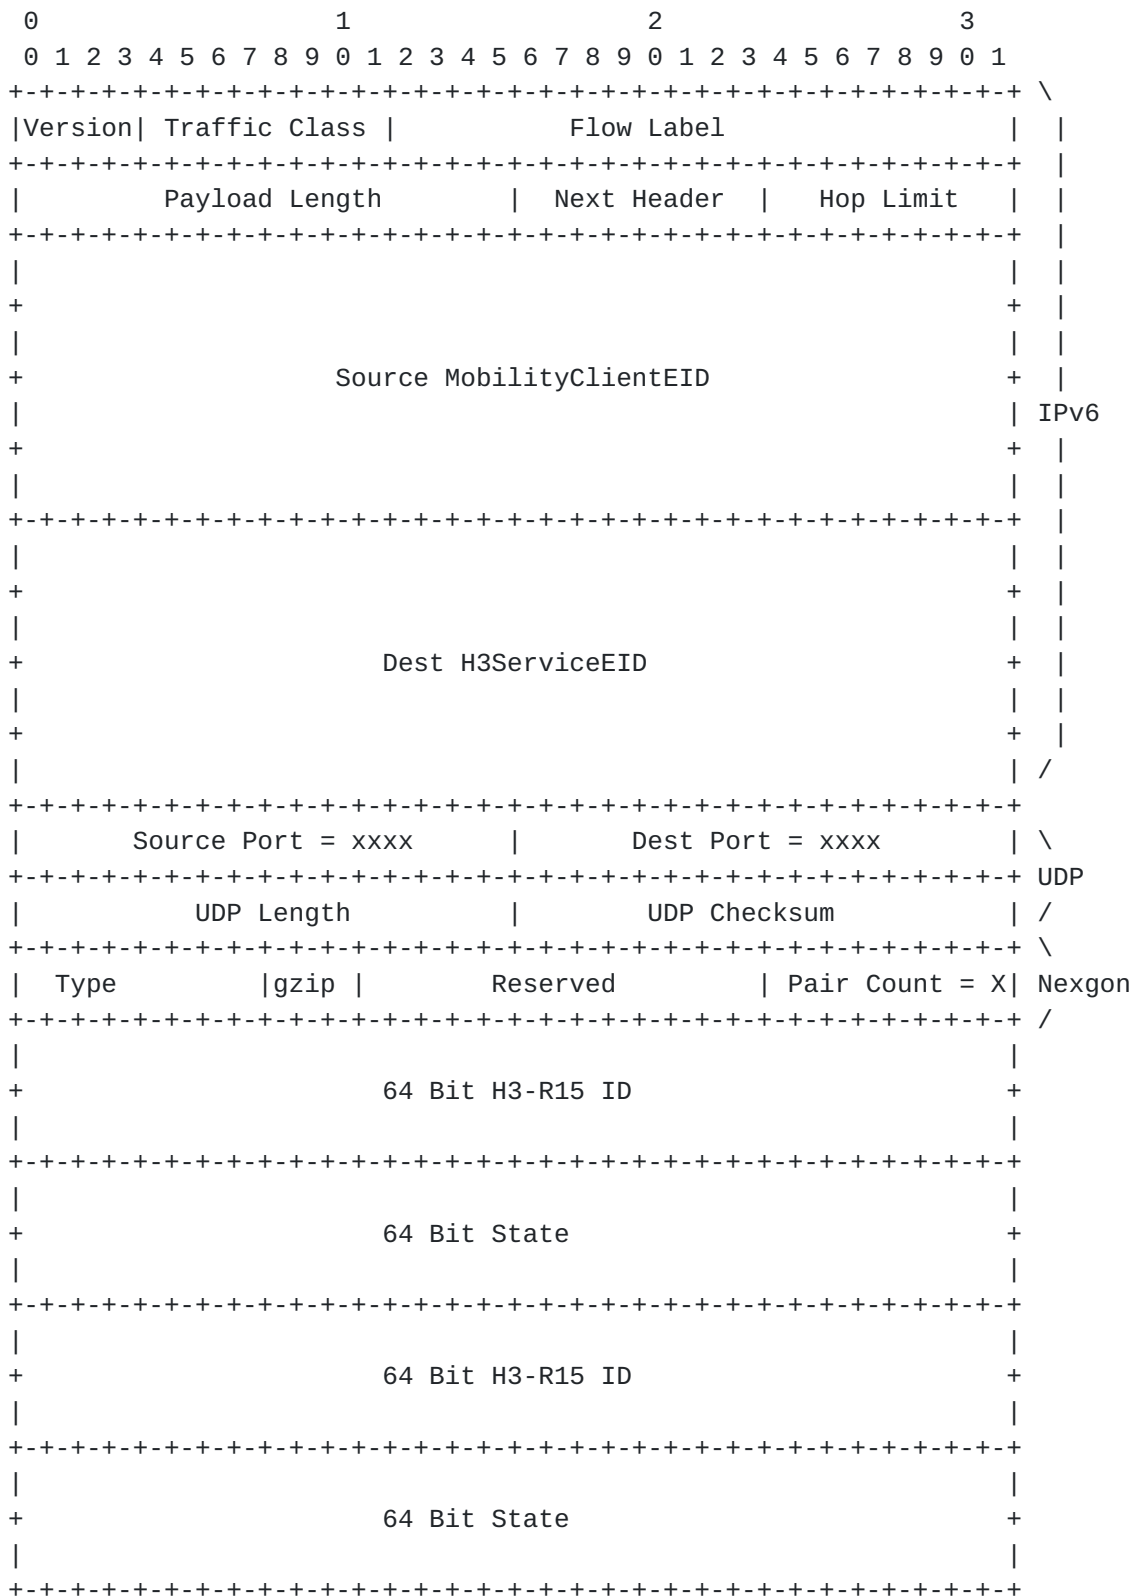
0                   1                   2                   3
 0 1 2 3 4 5 6 7 8 9 0 1 2 3 4 5 6 7 8 9 0 1 2 3 4 5 6 7 8 9 0 1
+-+-+-+-+-+-+-+-+-+-+-+-+-+-+-+-+-+-+-+-+-+-+-+-+-+-+-+-+-+-+-+-+ \
|Version| Traffic Class |           Flow Label                  |  |
+-+-+-+-+-+-+-+-+-+-+-+-+-+-+-+-+-+-+-+-+-+-+-+-+-+-+-+-+-+-+-+-+  |
|         Payload Length        |  Next Header  |   Hop Limit   |  |
+-+-+-+-+-+-+-+-+-+-+-+-+-+-+-+-+-+-+-+-+-+-+-+-+-+-+-+-+-+-+-+-+  |
|                                                               |  |
+                                                               +  |
|                                                               |  |
+                     Source MobilityClientEID                  +  |
|                                                               | IPv6
+                                                               +  |
|                                                               |  |
+-+-+-+-+-+-+-+-+-+-+-+-+-+-+-+-+-+-+-+-+-+-+-+-+-+-+-+-+-+-+-+-+  |
|                                                               |  |
+                                                               +  |
|                                                               |  |
+                        Dest H3ServiceEID                      +  |
|                                                               |  |
+                                                               +  |
|                                                               | /
+-+-+-+-+-+-+-+-+-+-+-+-+-+-+-+-+-+-+-+-+-+-+-+-+-+-+-+-+-+-+-+-+
|       Source Port = xxxx      |       Dest Port = xxxx        | \
+-+-+-+-+-+-+-+-+-+-+-+-+-+-+-+-+-+-+-+-+-+-+-+-+-+-+-+-+-+-+-+-+ UDP
|           UDP Length          |        UDP Checksum           | /
+-+-+-+-+-+-+-+-+-+-+-+-+-+-+-+-+-+-+-+-+-+-+-+-+-+-+-+-+-+-+-+-+ \
|  Type         |gzip |        Reserved         | Pair Count = X| Nexgon
+-+-+-+-+-+-+-+-+-+-+-+-+-+-+-+-+-+-+-+-+-+-+-+-+-+-+-+-+-+-+-+-+ /
|                                                               |
+                        64 Bit H3-R15 ID                       +
|                                                               |
+-+-+-+-+-+-+-+-+-+-+-+-+-+-+-+-+-+-+-+-+-+-+-+-+-+-+-+-+-+-+-+-+
|                                                               |
+                        64 Bit State                           +
|                                                               |
+-+-+-+-+-+-+-+-+-+-+-+-+-+-+-+-+-+-+-+-+-+-+-+-+-+-+-+-+-+-+-+-+
|                                                               |
+                        64 Bit H3-R15 ID                       +
|                                                               |
+-+-+-+-+-+-+-+-+-+-+-+-+-+-+-+-+-+-+-+-+-+-+-+-+-+-+-+-+-+-+-+-+
|                                                               |
+                        64 Bit State                           +
|                                                               |
+-+-+-+-+-+-+-+-+-+-+-+-+-+-+-+-+-+-+-+-+-+-+-+-+-+-+-+-+-+-+-+-+